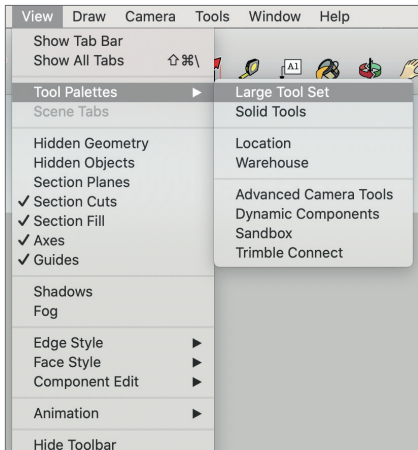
View Draw Camera Tools Window Help

Show Tab Bar
Show All Tabs ⇧⌘\

Tool Palettes ▶
Scene Tabs

Hidden Geometry
Hidden Objects
Section Planes
✓ Section Cuts
✓ Section Fill
✓ Axes
✓ Guides

Shadows
Fog

Edge Style ▶
Face Style ▶
Component Edit ▶

Animation ▶

Hide Toolbar

Large Tool Set
Solid Tools

Location
Warehouse

Advanced Camera Tools
Dynamic Components
Sandbox
Trimble Connect